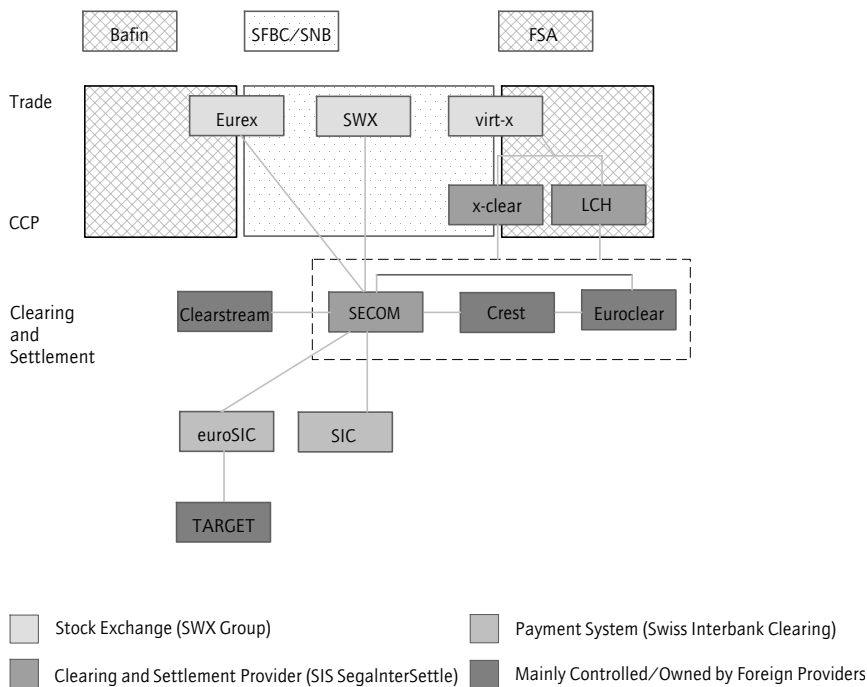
Bafin

SFBC/SNB

FSA

Trade

Eurex

SWX

virt-x

CCP

x-clear

LCH

Clearing and Settlement

Clearstream

SECOM

Crest

Euroclear

euroSIC

SIC

TARGET

Stock Exchange (SWX Group)

Payment System (Swiss Interbank Clearing)

Clearing and Settlement Provider (SIS SegaInterSettle)

Mainly Controlled/Owned by Foreign Providers